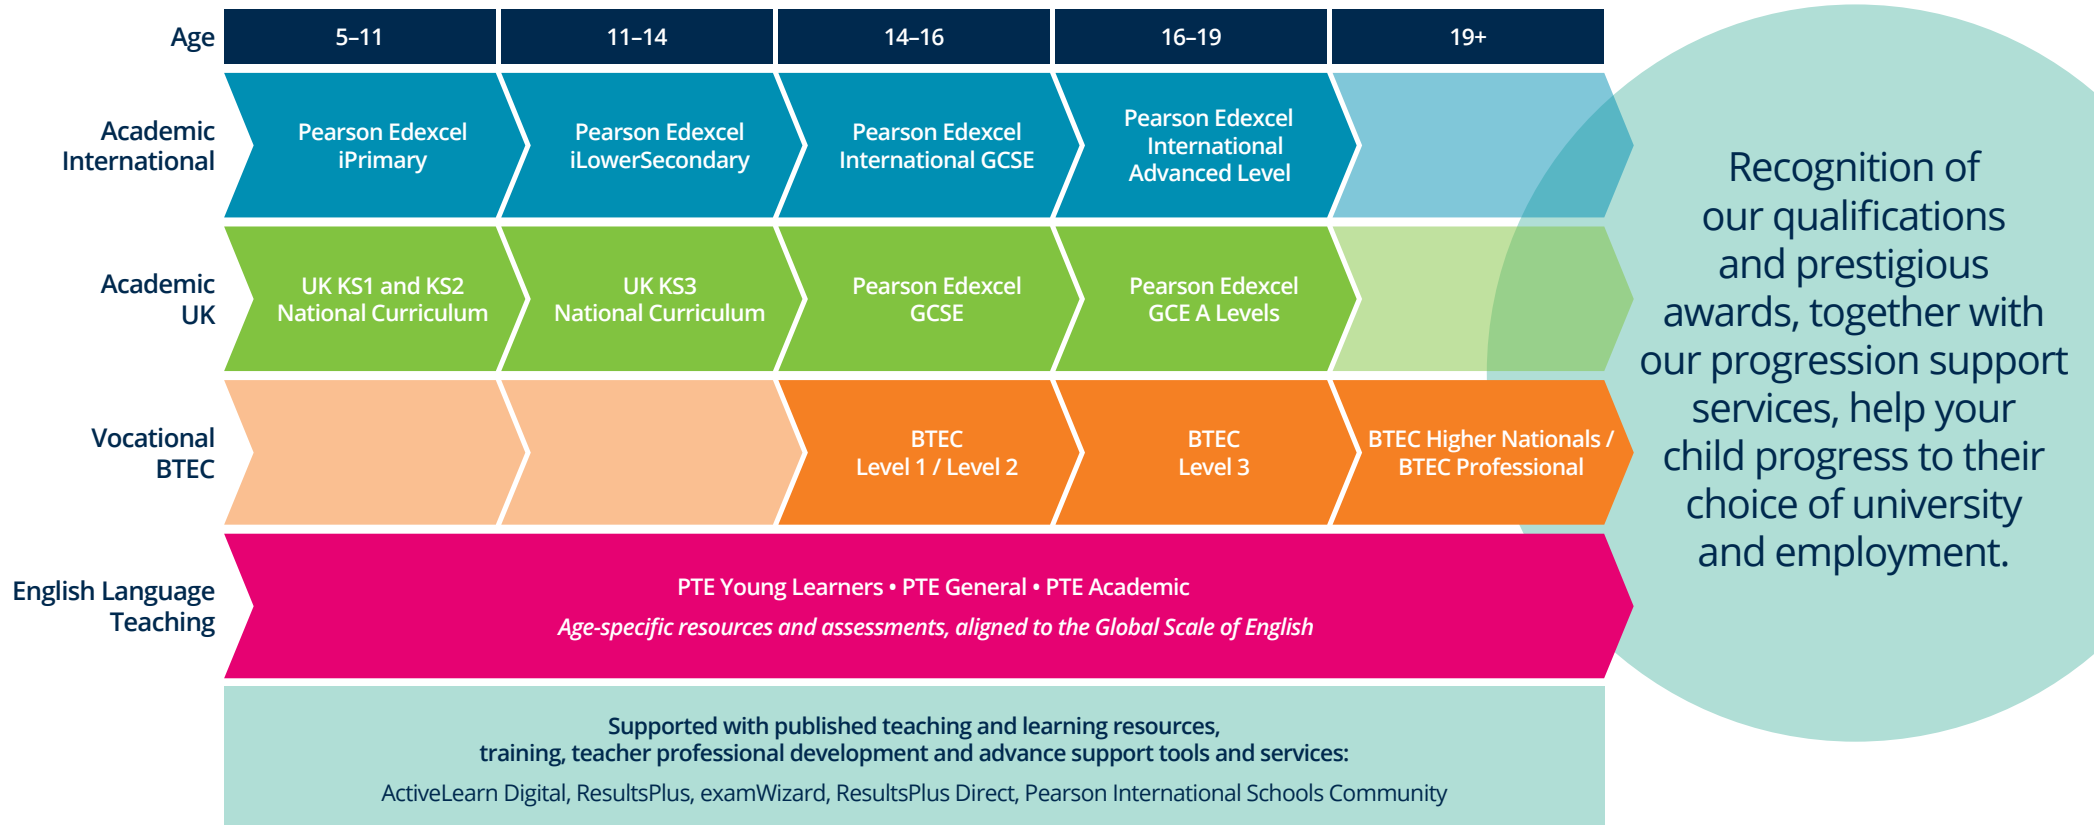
| Age | 5–11 | 11–14 | 14–16 | 16–19 | 19+ |
|---|---|---|---|---|---|
| Academic International | Pearson Edexcel iPrimary | Pearson Edexcel iLowerSecondary | Pearson Edexcel International GCSE | Pearson Edexcel International Advanced Level | |
| Academic UK | UK KS1 and KS2 National Curriculum | UK KS3 National Curriculum | Pearson Edexcel GCSE | Pearson Edexcel GCE A Levels | |
| Vocational BTEC | | | BTEC Level 1 / Level 2 | BTEC Level 3 | BTEC Higher Nationals / BTEC Professional |

English Language Teaching

PTE Young Learners • PTE General • PTE Academic

*Age-specific resources and assessments, aligned to the Global Scale of English*

Supported with published teaching and learning resources, training, teacher professional development and advance support tools and services:

ActiveLearn Digital, ResultsPlus, examWizard, ResultsPlus Direct, Pearson International Schools Community

Recognition of our qualifications and prestigious awards, together with our progression support services, help your child progress to their choice of university and employment.